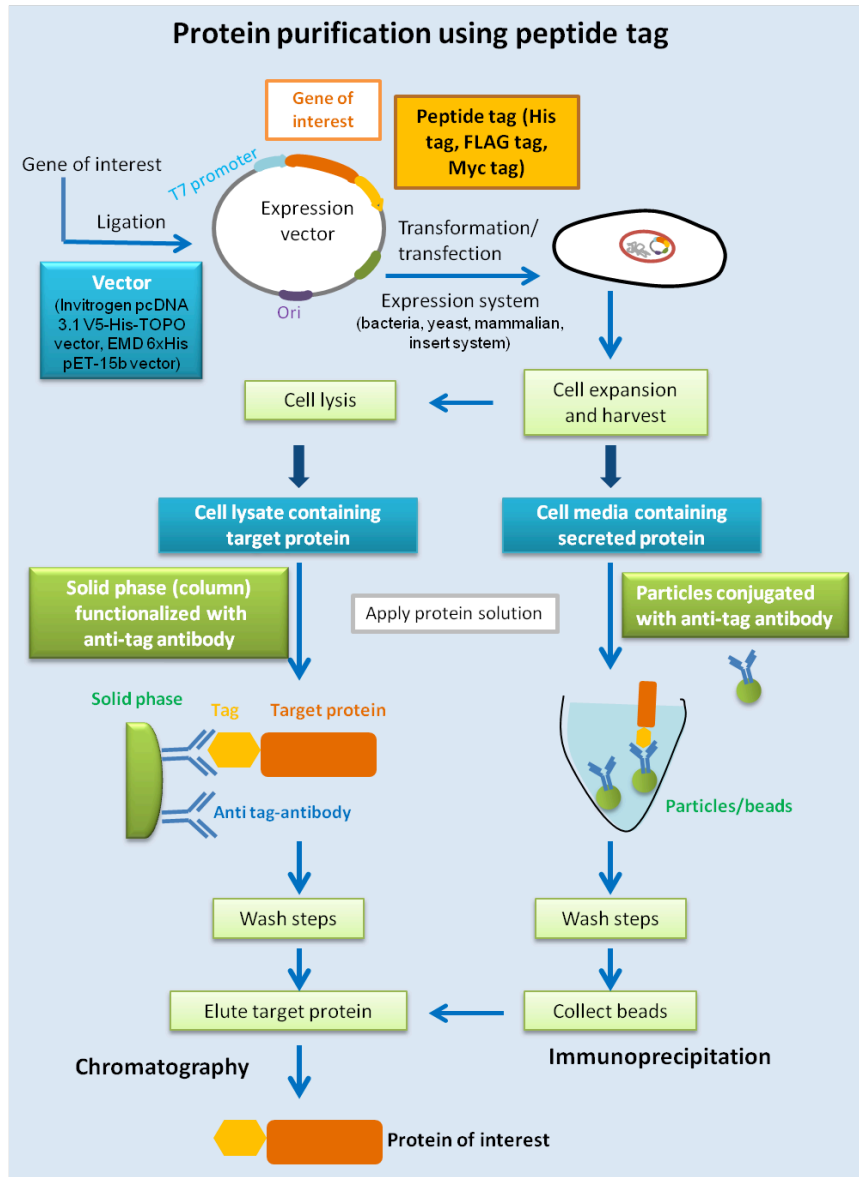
Protein purification using peptide tag

Gene of interest

Peptide tag (His tag, FLAG tag, Myc tag)

Gene of interest

T7 promoter

Ligation

Expression vector

Transformation/ transfection

Vector
(Invitrogen pcDNA 3.1 V5-His-TOPO vector, EMD 6xHis pET-15b vector)

Ori

Expression system
(bacteria, yeast, mammalian, insert system)

Cell lysis

Cell expansion and harvest

Cell lysate containing target protein

Cell media containing secreted protein

Solid phase (column) functionalized with anti-tag antibody

Apply protein solution

Particles conjugated with anti-tag antibody

Solid phase

Tag

Target protein

Anti tag-antibody

Particles/beads

Wash steps

Wash steps

Elute target protein

Collect beads

Chromatography

Immunoprecipitation

Protein of interest